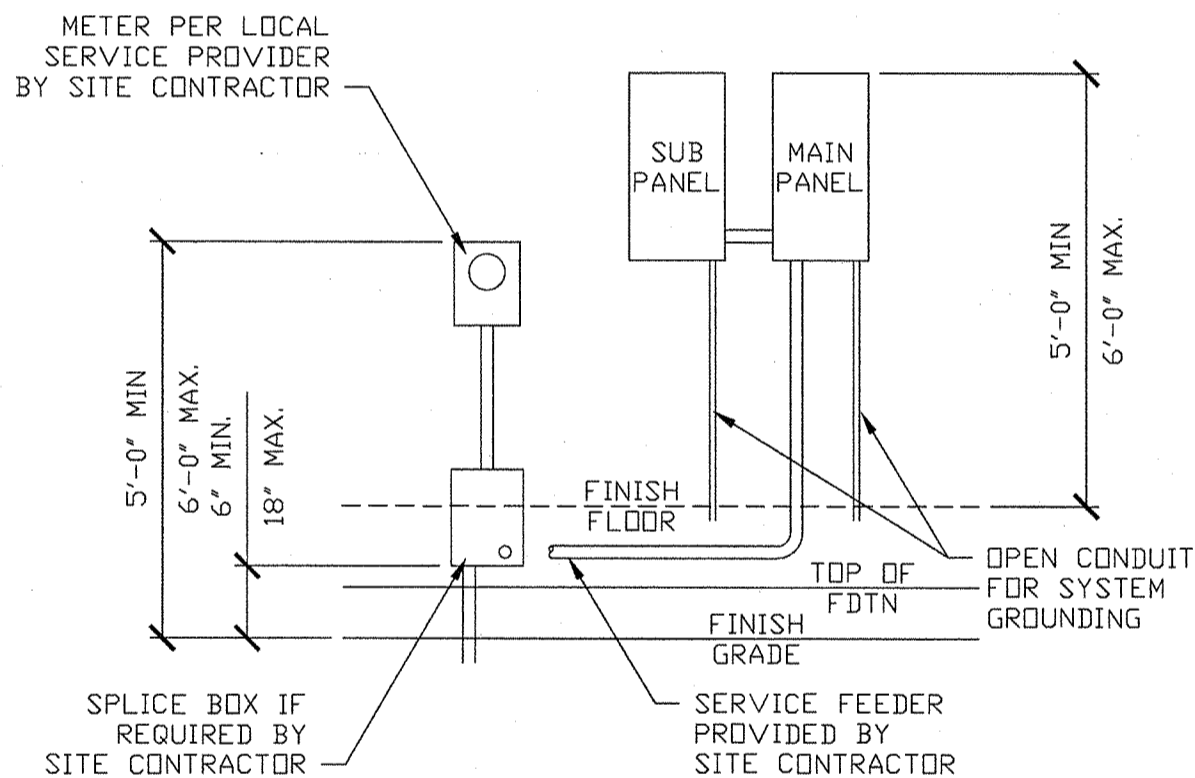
METER PER LOCAL SERVICE PROVIDER BY SITE CONTRACTOR

SUB PANEL

MAIN PANEL

5'-0" MIN

6'-0" MAX.

5'-0" MIN

6'-0" MAX.

6" MIN.

18" MAX.

FINISH FLOOR

TOP OF FDTN

FINISH GRADE

OPEN CONDUIT FOR SYSTEM GROUNDING

SPLICE BOX IF REQUIRED BY SITE CONTRACTOR

SERVICE FEEDER PROVIDED BY SITE CONTRACTOR